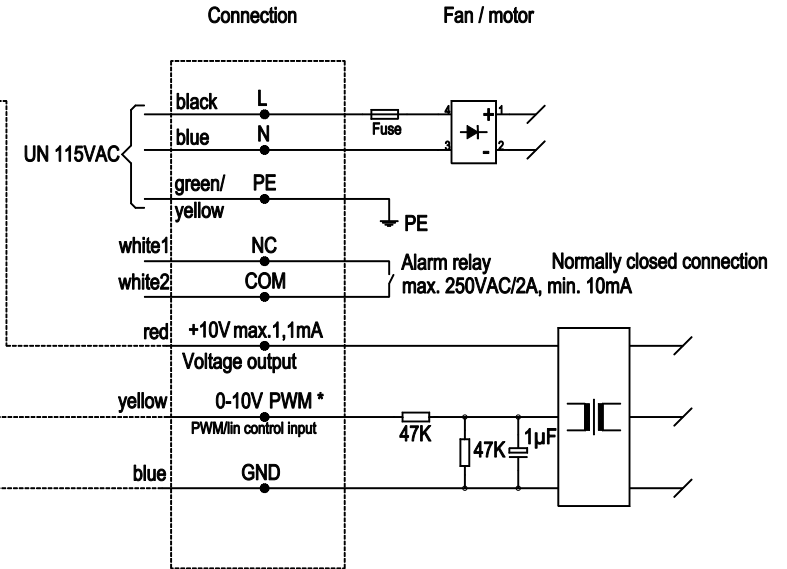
Connection

Fan / motor

black L

blue N

UN 115VAC

green/ yellow PE

Fuse

4 + 1

3 - 2

PE

white1 NC

white2 COM

Alarm relay max. 250VAC/2A, min. 10mA

Normally closed connection

red +10V max.1,1mA

Voltage output

yellow 0-10V PWM *

PWM/lin control input

47K

47K

1µF

blue GND